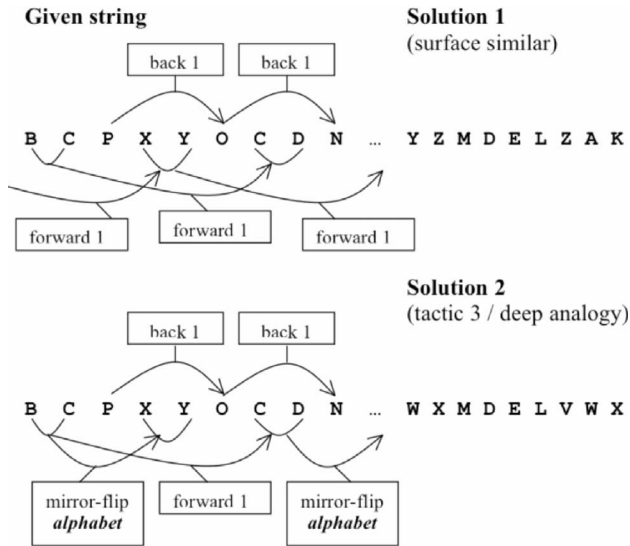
Given string

Solution 1
(surface similar)

back 1

back 1

B C P X Y O C D N … Y Z M D E L Z A K

forward 1

forward 1

forward 1

Solution 2
(tactic 3 / deep analogy)

back 1

back 1

B C P X Y O C D N … W X M D E L V W X

mirror-flip ***alphabet***

forward 1

mirror-flip ***alphabet***